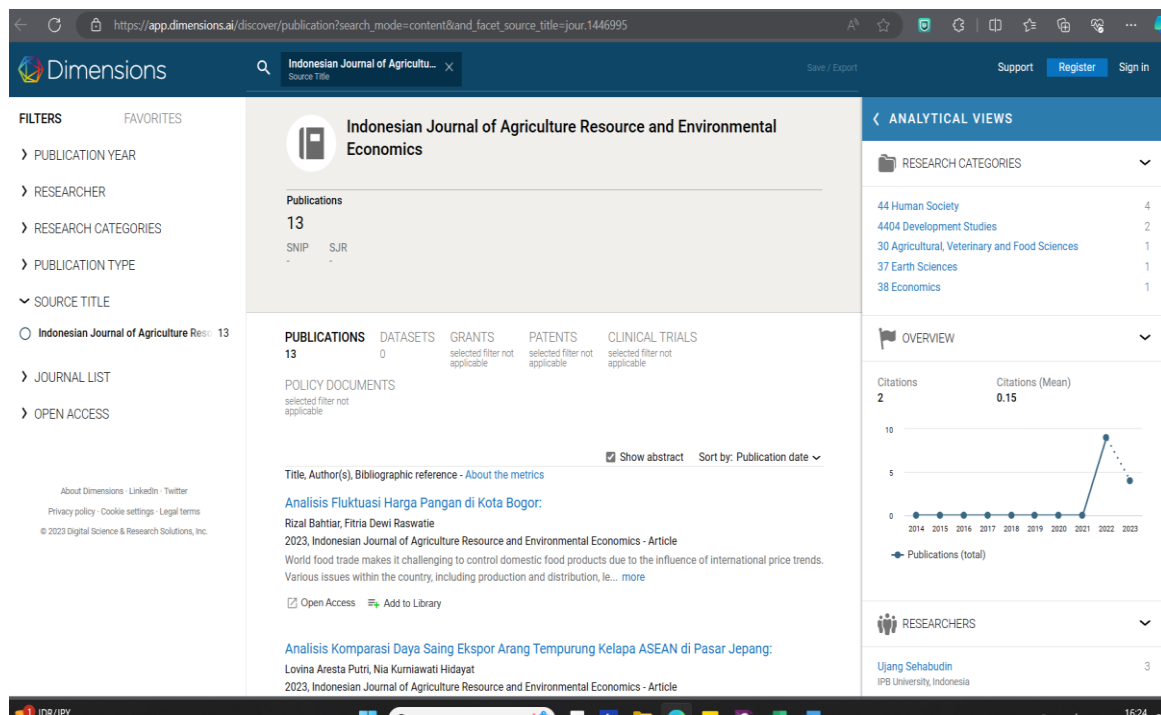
https://app.dimensions.ai/discover/publication?search_mode=content&and_facet_source_title=jour.1446995

Dimensions

Indonesian Journal of Agricultu...
Source Title

Save / Export

Support Register Sign in

FILTERS FAVORITES

PUBLICATION YEAR

RESEARCHER

RESEARCH CATEGORIES

PUBLICATION TYPE

SOURCE TITLE

Indonesian Journal of Agriculture Res 13

JOURNAL LIST

OPEN ACCESS

About Dimensions · LinkedIn · Twitter
Privacy policy · Cookie settings · Legal terms
© 2023 Digital Science & Research Solutions, Inc.

Indonesian Journal of Agriculture Resource and Environmental Economics

Publications
13
SNIP SJR
- -

PUBLICATIONS 13
DATASETS 0
GRANTS selected filter not applicable
PATENTS selected filter not applicable
CLINICAL TRIALS selected filter not applicable
POLICY DOCUMENTS selected filter not applicable

Show abstract Sort by: Publication date

Title, Author(s), Bibliographic reference - About the metrics

Analisis Fluktuasi Harga Pangan di Kota Bogor:
Rizal Bahtiar, Fitria Dewi Raswatie
2023, Indonesian Journal of Agriculture Resource and Environmental Economics - Article
World food trade makes it challenging to control domestic food products due to the influence of international price trends. Various issues within the country, including production and distribution, le... more

Open Access Add to Library

Analisis Komparasi Daya Saing Ekspor Arang Tempurung Kelapa ASEAN di Pasar Jepang:
Lovina Aresta Putri, Nia Kurniawati Hidayat
2023, Indonesian Journal of Agriculture Resource and Environmental Economics - Article

ANALYTICAL VIEWS

RESEARCH CATEGORIES

| | |
|---|---|
| 44 Human Society | 4 |
| 4404 Development Studies | 2 |
| 30 Agricultural, Veterinary and Food Sciences | 1 |
| 37 Earth Sciences | 1 |
| 38 Economics | 1 |

OVERVIEW

Citations
2
Citations (Mean)
0.15

10
5
0
2014 2015 2016 2017 2018 2019 2020 2021 2022 2023

Publications (total)

RESEARCHERS

Ujang Sehabudin 3
IPB University, Indonesia

IDR/JPY

16:24